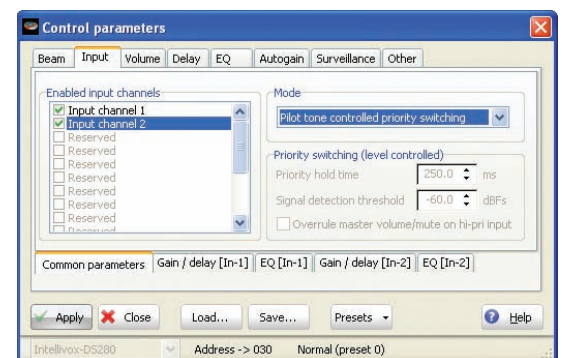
Control parameters

Beam | Input | Volume | Delay | EQ | Autogain | Surveillance | Other

Enabled input channels
Input channel 1
Input channel 2
Reserved
Reserved
Reserved
Reserved
Reserved
Reserved
Reserved
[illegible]

Mode
Pilot tone controlled priority switching

Priority switching (level controlled)
Priority hold time 250.0 ms
Signal detection threshold -60.0 dBFs
Overrule master volume/mute on hi-pri input

Common parameters | Gain / delay [In-1] | EQ [In-1] | Gain / delay [In-2] | EQ [In-2]

Apply | Close | Load... | Save... | Presets | Help

Intellivox-DS280 | Address -> 030 | Normal (preset 0)